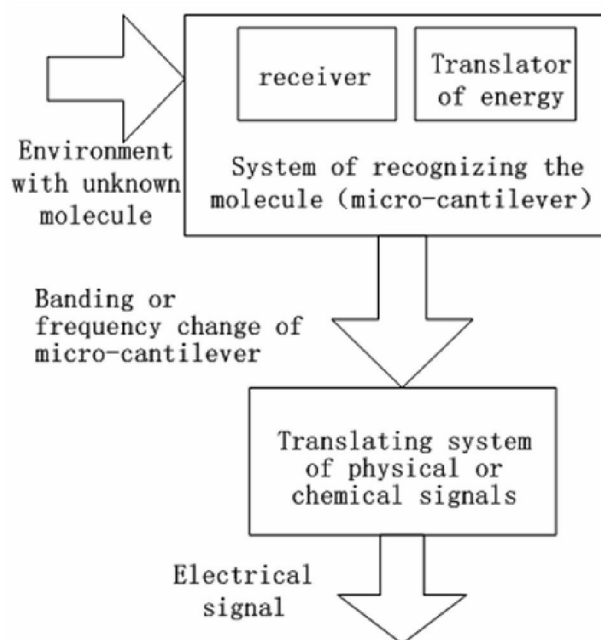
receiver

Translator of energy

Environment with unknown molecule

System of recognizing the molecule (micro-cantilever)

Banding or frequency change of micro-cantilever

Translating system of physical or chemical signals

Electrical signal